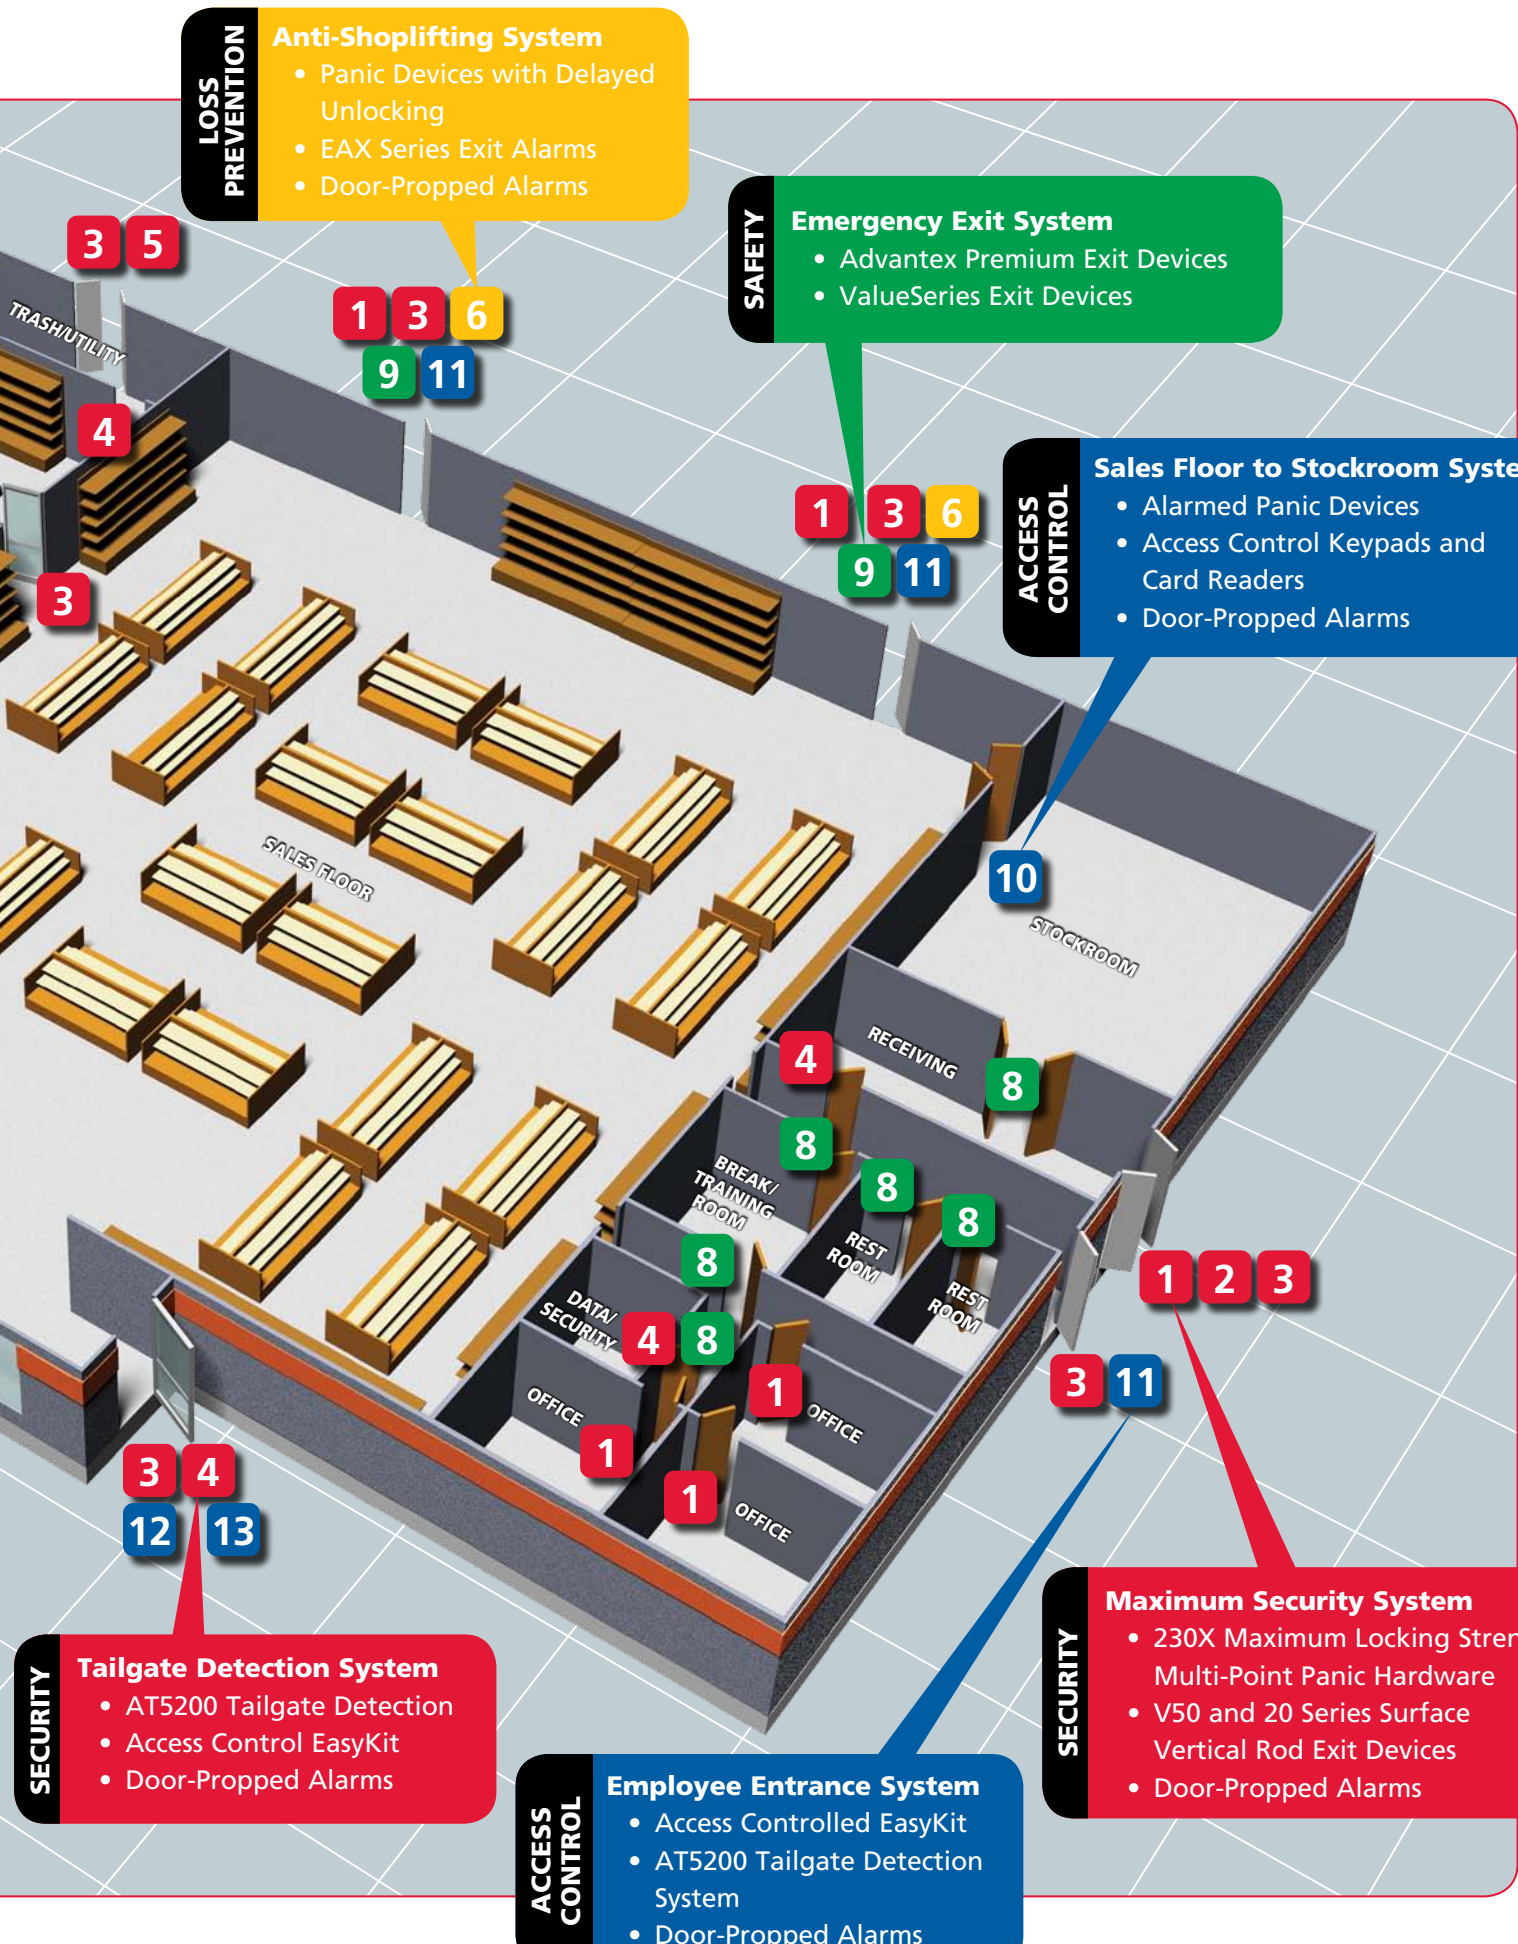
LOSS PREVENTION

Anti-Shoplifting System
• Panic Devices with Delayed Unlocking
• EAX Series Exit Alarms
• Door-Propped Alarms

SAFETY

Emergency Exit System
• Advantex Premium Exit Devices
• ValueSeries Exit Devices

ACCESS CONTROL

Sales Floor to Stockroom Syste
• Alarmed Panic Devices
• Access Control Keypads and Card Readers
• Door-Propped Alarms

3 5
TRASH/UTILITY
1 3 6
9 11
4
3
1 3 6
9 11
SALES FLOOR
10
STOCKROOM
RECEIVING
4
8
8
BREAK/ TRAINING ROOM
8
8
REST ROOM
REST ROOM
8
DATA/ SECURITY
4 8
1
OFFICE
1
OFFICE
1
OFFICE
1 2 3
3 11
3 4
12 13

SECURITY

Tailgate Detection System
• AT5200 Tailgate Detection
• Access Control EasyKit
• Door-Propped Alarms

ACCESS CONTROL

Employee Entrance System
• Access Controlled EasyKit
• AT5200 Tailgate Detection System
• Door-Propped Alarms

SECURITY

Maximum Security System
• 230X Maximum Locking Stren Multi-Point Panic Hardware
• V50 and 20 Series Surface Vertical Rod Exit Devices
• Door-Propped Alarms